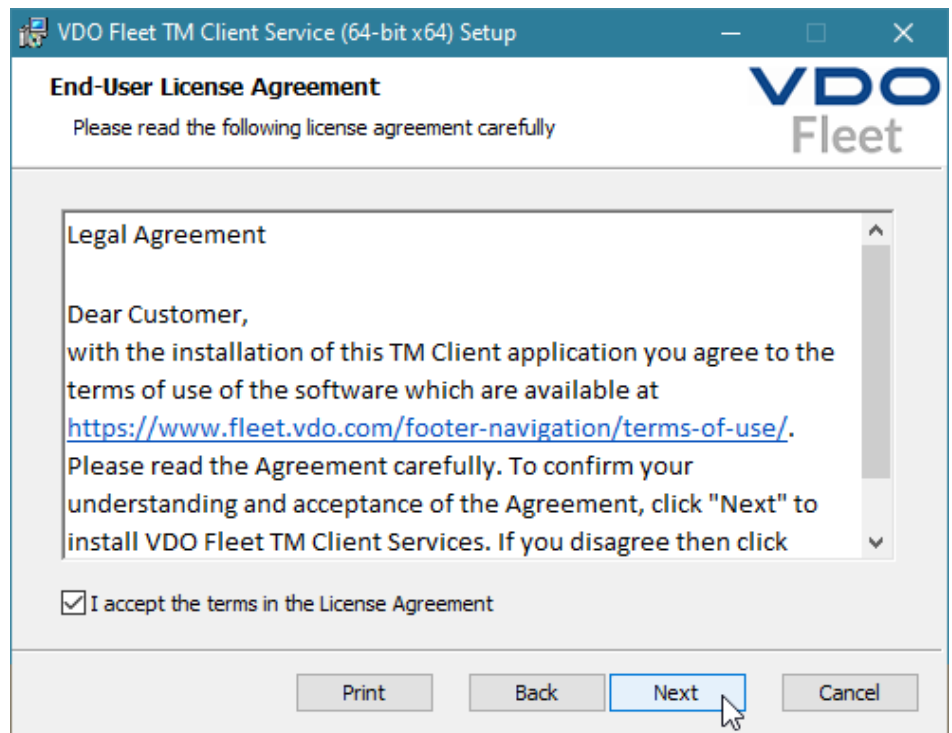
VDO Fleet TM Client Service (64-bit x64) Setup

End-User License Agreement

Please read the following license agreement carefully

VDO
Fleet

Legal Agreement

Dear Customer,
with the installation of this TM Client application you agree to the terms of use of the software which are available at https://www.fleet.vdo.com/footer-navigation/terms-of-use/. Please read the Agreement carefully. To confirm your understanding and acceptance of the Agreement, click "Next" to install VDO Fleet TM Client Services. If you disagree then click

I accept the terms in the License Agreement

Print | Back | Next | Cancel